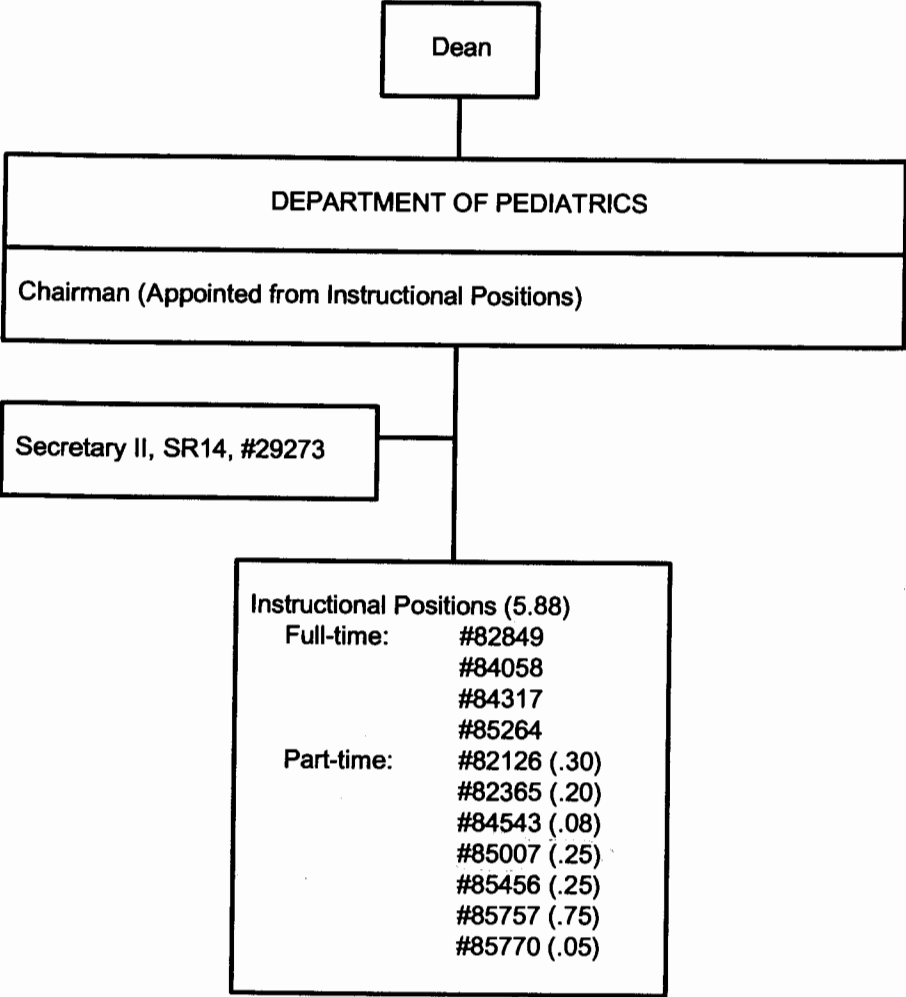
Dean

DEPARTMENT OF PEDIATRICS

Chairman (Appointed from Instructional Positions)

Secretary II, SR14, #29273

Instructional Positions (5.88)
Full-time: #82849
#84058
#84317
#85264
Part-time: #82126 (.30)
#82365 (.20)
#84543 (.08)
#85007 (.25)
#85456 (.25)
#85757 (.75)
#85770 (.05)